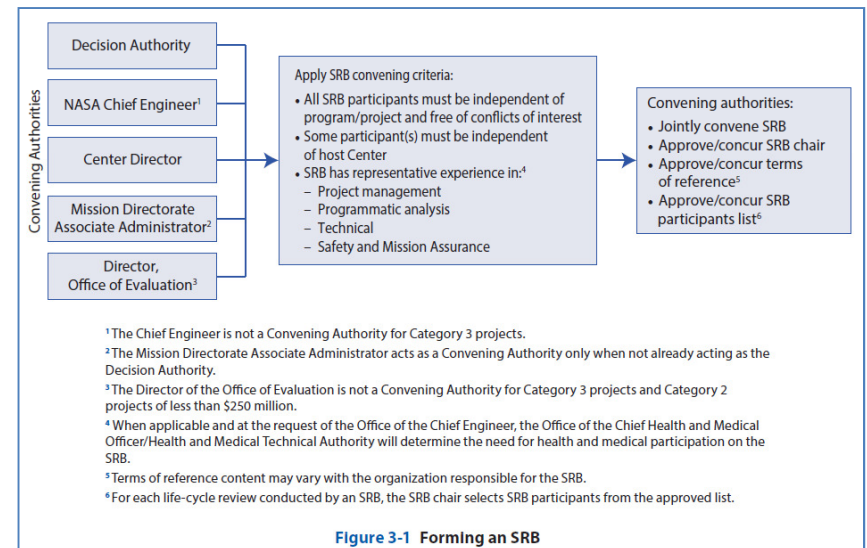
Convening Authorities

Decision Authority

NASA Chief Engineer$^1$

Center Director

Mission Directorate Associate Administrator$^2$

Director, Office of Evaluation$^3$

Apply SRB convening criteria:
• All SRB participants must be independent of program/project and free of conflicts of interest
• Some participant(s) must be independent of host Center
• SRB has representative experience in:$^4$
– Project management
– Programmatic analysis
– Technical
– Safety and Mission Assurance

Convening authorities:
• Jointly convene SRB
• Approve/concur SRB chair
• Approve/concur terms of reference$^5$
• Approve/concur SRB participants list$^6$

$^1$ The Chief Engineer is not a Convening Authority for Category 3 projects.
$^2$ The Mission Directorate Associate Administrator acts as a Convening Authority only when not already acting as the Decision Authority.
$^3$ The Director of the Office of Evaluation is not a Convening Authority for Category 3 projects and Category 2 projects of less than \$250 million.
$^4$ When applicable and at the request of the Office of the Chief Engineer, the Office of the Chief Health and Medical Officer/Health and Medical Technical Authority will determine the need for health and medical participation on the SRB.
$^5$ Terms of reference content may vary with the organization responsible for the SRB.
$^6$ For each life-cycle review conducted by an SRB, the SRB chair selects SRB participants from the approved list.

Figure 3-1 Forming an SRB